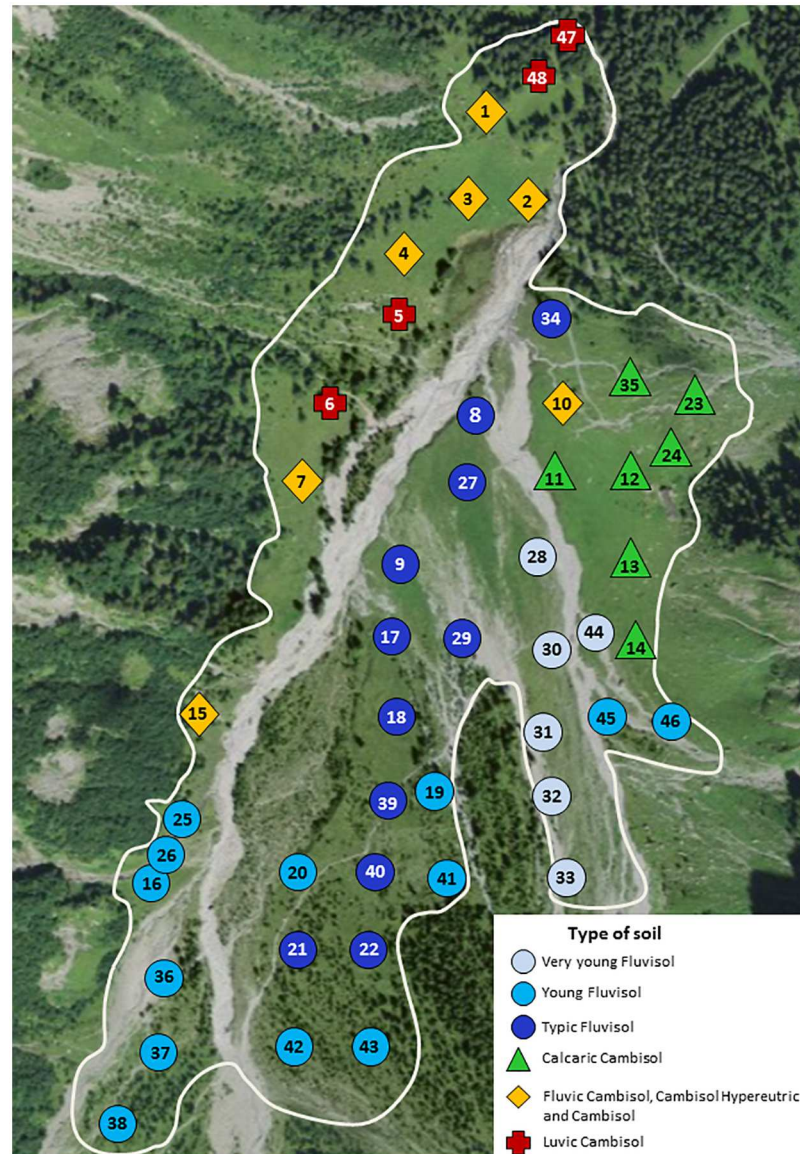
47
48
1
3
2
4
5
34
35
23
10
6
8
24
11
12
7
27
28
13
9
17
29
30
44
14
15
18
31
45
46
19
39
32
25
26
20
40
41
33
16
21
22
36
37
42
43
38

Type of soil
Very young Fluvisol
Young Fluvisol
Typic Fluvisol
Calcaric Cambisol
Fluvic Cambisol, Cambisol Hypereutric and Cambisol
Luvic Cambisol